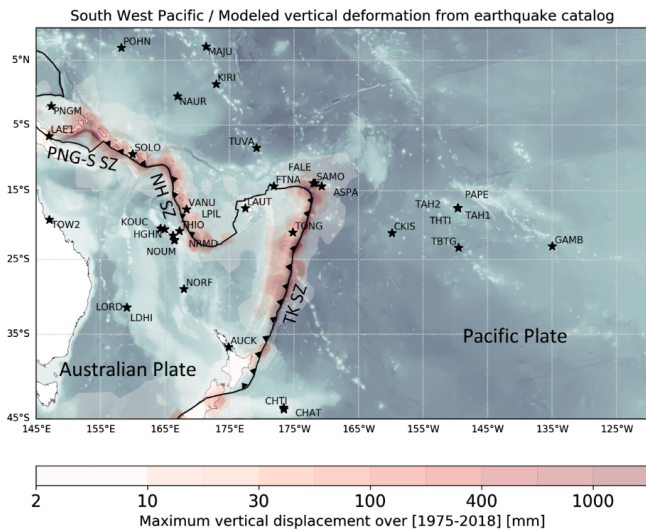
South West Pacific / Modeled vertical deformation from earthquake catalog

5°N
5°S
15°S
25°S
35°S
45°S

145°E 155°E 165°E 175°E 175°W 165°W 155°W 145°W 135°W 125°W

POHN
MAJU
KIRI
NAUR
PNGM
LAE1
SOLO
PNG-S SZ
TUVA
FALE
SAMO
FTNA
ASPA
NH SZ
VANU
LPIL
LAUT
TONG
KOUC
HGHR
THIO
NOUM
NRMD
TOW2
CKIS
TAH2
PAPE
THTI
TAH1
TBTG
GAMB
NORF
LORD
LDHI
TK SZ
AUCK
Pacific Plate
Australian Plate
CHTI
CHAT

2 10 30 100 400 1000
Maximum vertical displacement over [1975-2018] [mm]